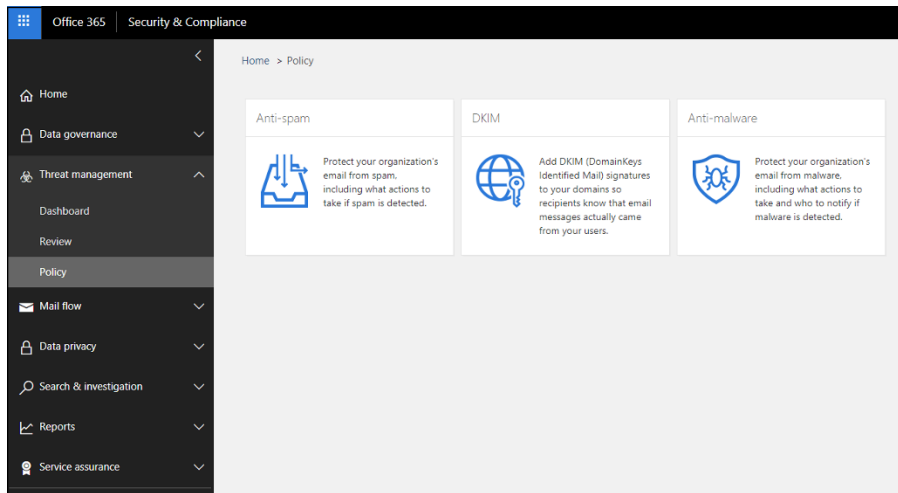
Office 365 Security & Compliance

Home
Data governance
Threat management
Dashboard
Review
Policy
Mail flow
Data privacy
Search & investigation
Reports
Service assurance

Home > Policy

Anti-spam

Protect your organization's email from spam, including what actions to take if spam is detected.

DKIM

Add DKIM (DomainKeys Identified Mail) signatures to your domains so recipients know that email messages actually came from your users.

Anti-malware

Protect your organization's email from malware, including what actions to take and who to notify if malware is detected.